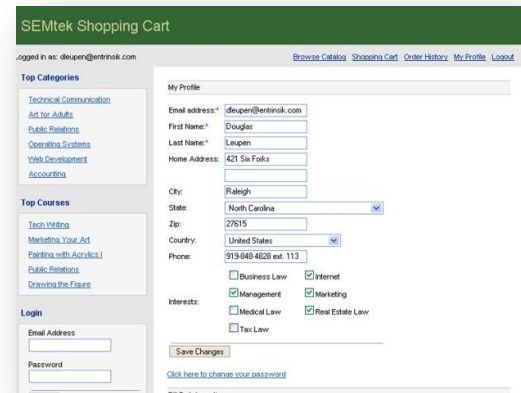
SEMtek Shopping Cart

.ogged in as: dleupen@entrinsik.com

Browse Catalog Shopping Cart Order History My Profile Logout

Top Categories

Technical Communication
Art for Adults
Public Relations
Operating Systems
Web Development
Accounting

Top Courses

Tech Writing
Marketing Your Art
Painting with Acrylics I
Public Relations
Drawing the Figure

Login

Email Address

Password

My Profile

Email address:* dleupen@entrinsik.com
First Name:* Douglas
Last Name:* Leupen
Home Address: 421 Six Forks

City: Raleigh
State: North Carolina
Zip: 27615
Country: United States
Phone: 919-848-4828 ext. 113

Interests:
Business Law
Internet
Management
Marketing
Medical Law
Real Estate Law
Tax Law

Save Changes

Click here to change your password